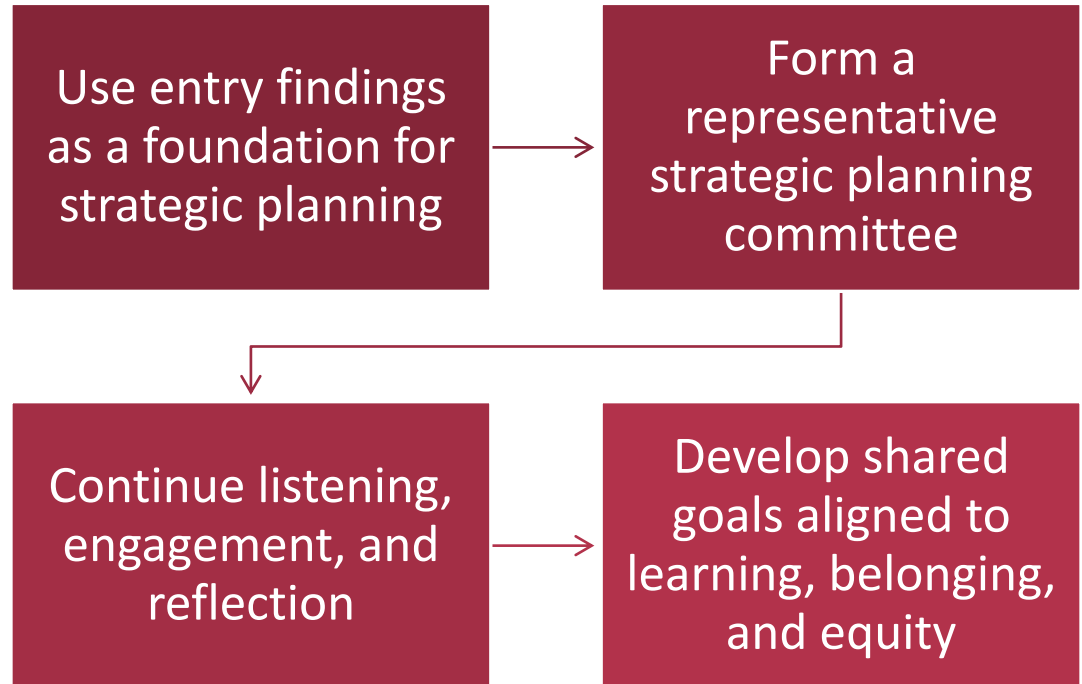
Use entry findings as a foundation for strategic planning

Form a representative strategic planning committee

Continue listening, engagement, and reflection

Develop shared goals aligned to learning, belonging, and equity